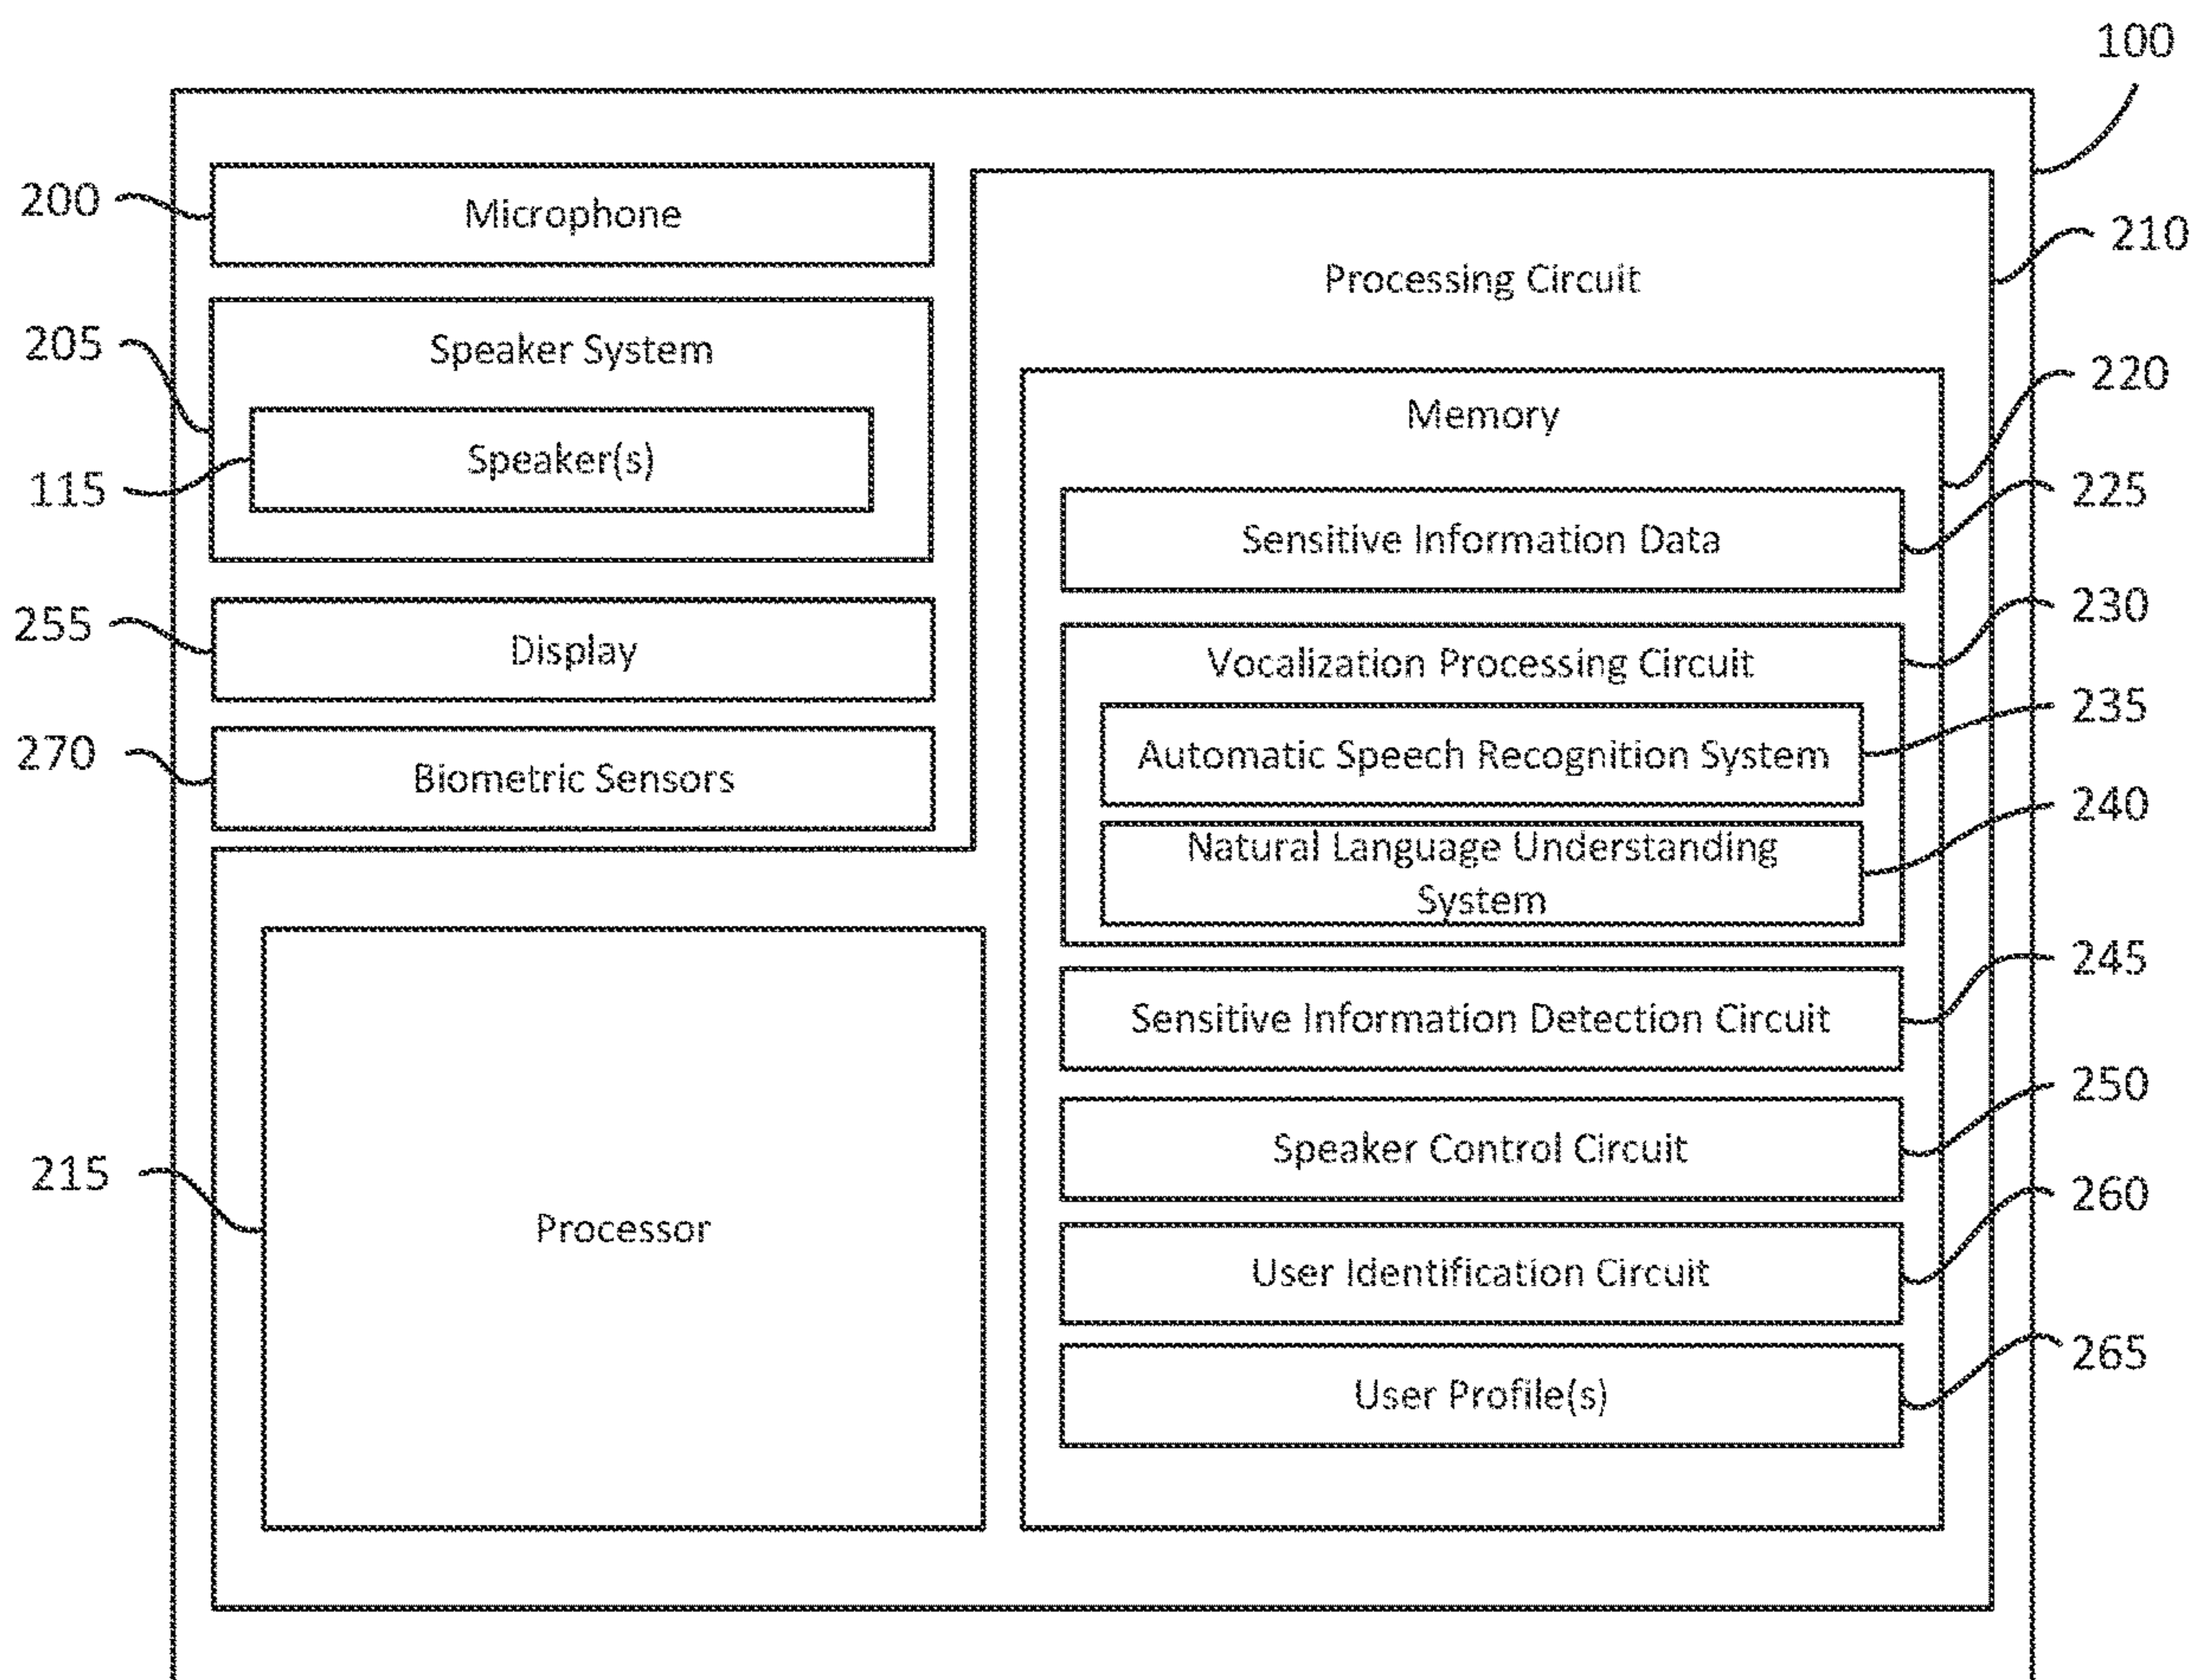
100

200 Microphone

Processing Circuit 210

205 Speaker System

115 Speaker(s)

Memory 220

Sensitive Information Data 225

255 Display

Vocalization Processing Circuit 230

Automatic Speech Recognition System 235

270 Biometric Sensors

Natural Language Understanding System 240

Sensitive Information Detection Circuit 245

Speaker Control Circuit 250

215 Processor

User Identification Circuit 260

User Profile(s) 265